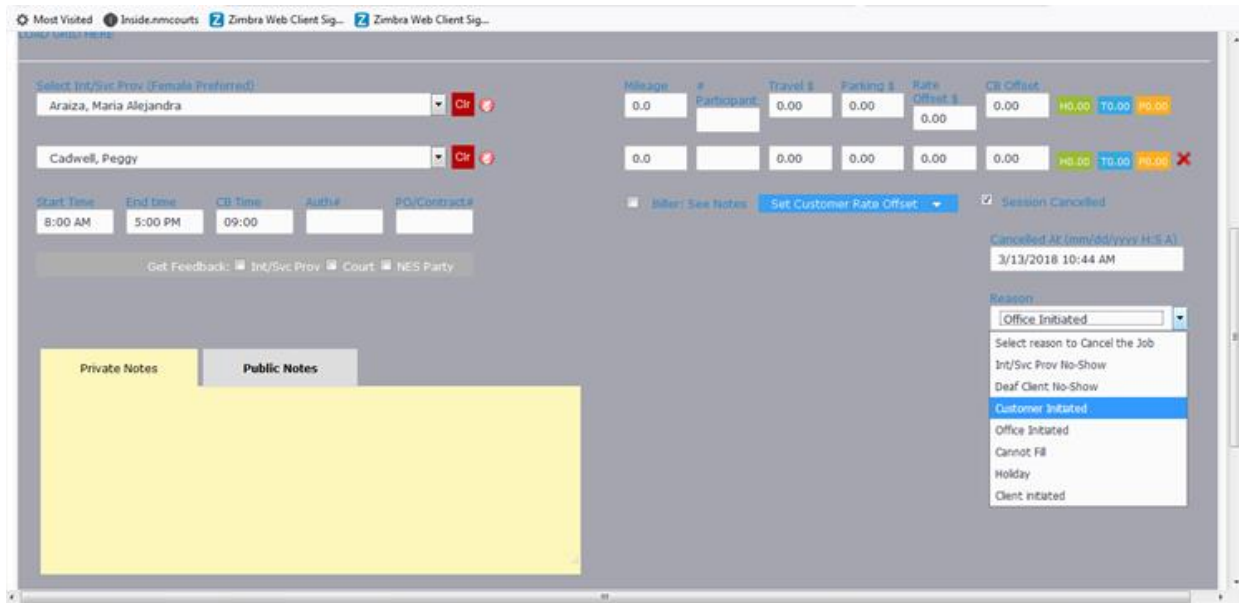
Most Visited Inside.nmcourts Zimbra Web Client Sig... Zimbra Web Client Sig...

LOAD GRID HERE

Select Int/Svc Prov (Female Preferred)

Araiza, Maria Alejandra Clr

Cadwell, Peggy Clr

| Mileage | # Participant | Travel $ | Parking $ | Rate Offset $ | CB Offset | | | |
|---|---|---|---|---|---|---|---|---|
| 0.0 | | 0.00 | 0.00 | 0.00 | 0.00 | H0.00 | T0.00 | P0.00 |
| 0.0 | | 0.00 | 0.00 | 0.00 | 0.00 | H0.00 | T0.00 | P0.00 |

| Start Time | End time | CB Time | Auth# | PO/Contract# |
|---|---|---|---|---|
| 8:00 AM | 5:00 PM | 09:00 | | |

Get Feedback: Int/Svc Prov Court NES Party

Biller: See Notes Set Customer Rate Offset

Session Cancelled

Cancelled At (mm/dd/yyyy H:S A)

3/13/2018 10:44 AM

Reason

Office Initiated

Select reason to Cancel the Job
Int/Svc Prov No-Show
Deaf Client No-Show
Customer Initiated
Office Initiated
Cannot Fill
Holiday
Client initiated

Private Notes

Public Notes